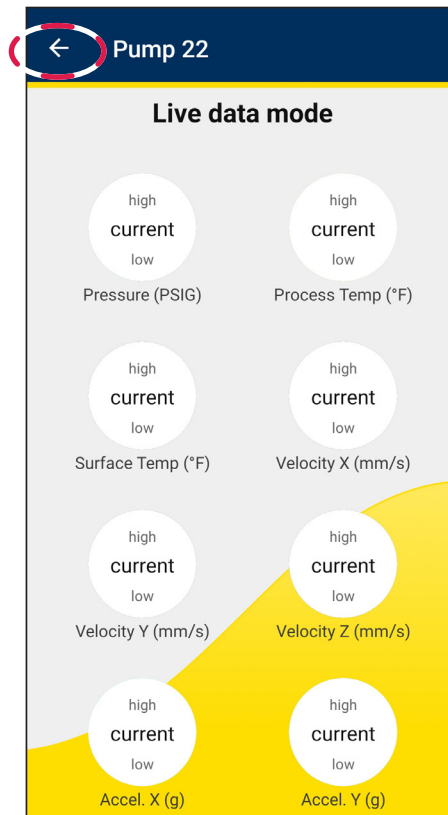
← Pump 22

Live data mode

high
current
low
Pressure (PSIG)

high
current
low
Process Temp (°F)

high
current
low
Surface Temp (°F)

high
current
low
Velocity X (mm/s)

high
current
low
Velocity Y (mm/s)

high
current
low
Velocity Z (mm/s)

high
current
low
Accel. X (g)

high
current
low
Accel. Y (g)